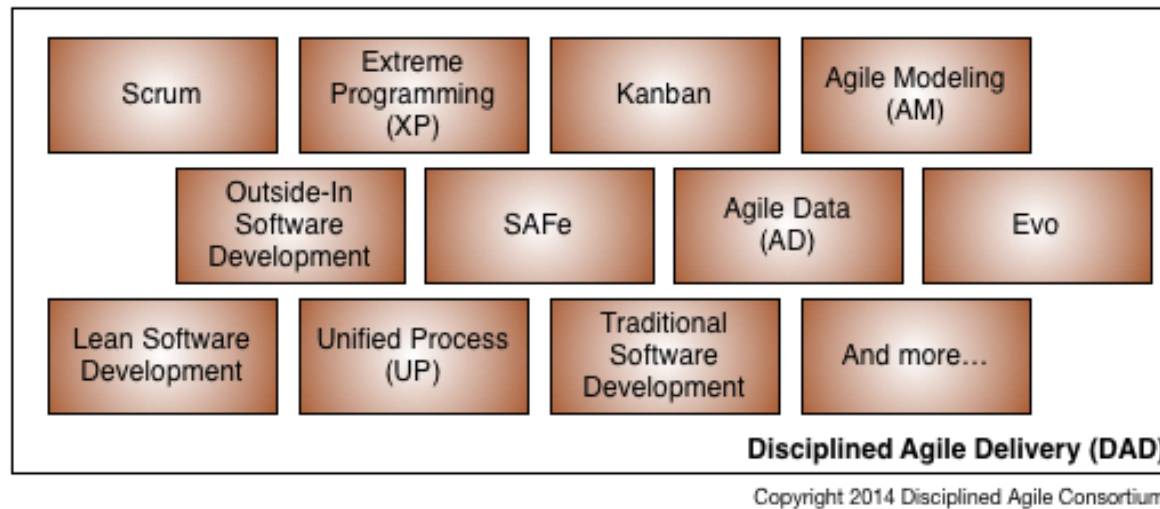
Scrum

Extreme Programming (XP)

Kanban

Agile Modeling (AM)

Outside-In Software Development

SAFe

Agile Data (AD)

Evo

Lean Software Development

Unified Process (UP)

Traditional Software Development

And more…

Disciplined Agile Delivery (DAD)

Copyright 2014 Disciplined Agile Consortium